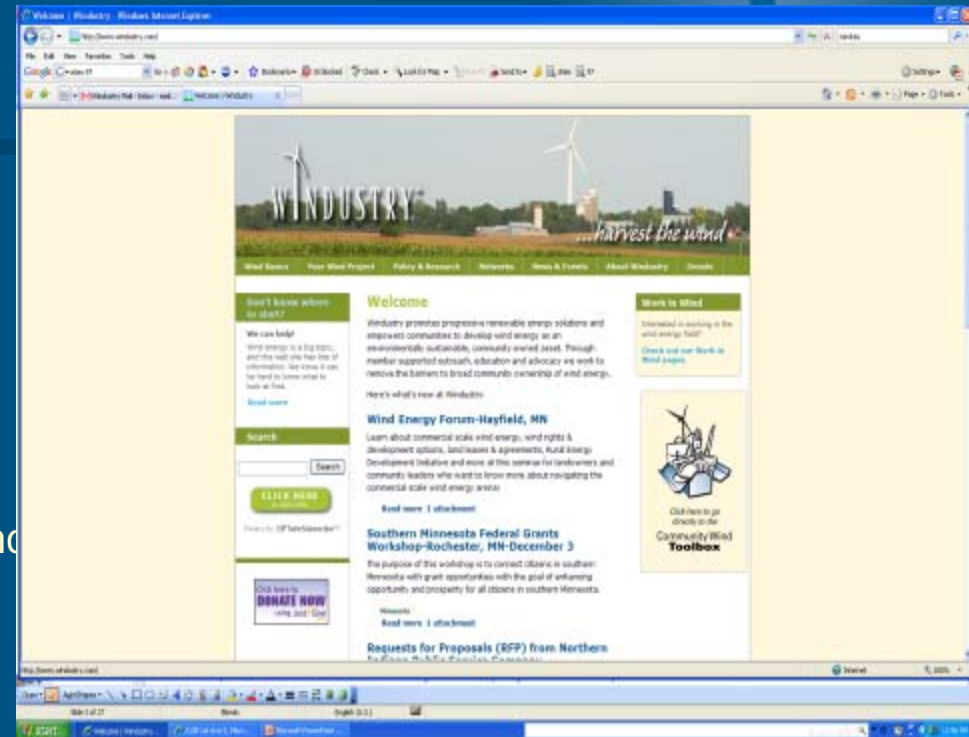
Welcome | Windustry - Windows Internet Explorer

http://www.windustry.org/

File Edit View Favorites Tools Help

Google

Welcome | Windustry

WINDUSTRY

...harvest the wind

Wind Basics | Your Wind Project | Policy & Research | Networks | News & Events | About Windustry | Donate

Don't know where to start?

We can help!

Wind energy is a big topic, and the web site has lots of information. We know it can be hard to know what to look at first.

Read more

Search

Search

CLICK HERE

Welcome

Windustry promotes progressive renewable energy solutions and empowers communities to develop wind energy as an environmentally sustainable, community owned asset. Through member supported outreach, education and advocacy we work to remove the barriers to broad community ownership of wind energy.

Here's what's new at Windustry:

Wind Energy Forum-Hayfield, MN

Learn about commercial scale wind energy, wind rights & development options, land leases & agreements, Rural Energy Development Initiative and more at this seminar for landowners and community leaders who want to know more about navigating the commercial scale wind energy arena.

Read more 1 attachment

Southern Minnesota Federal Grants Workshop-Rochester, MN-December 3

The purpose of this workshop is to connect citizens in southern Minnesota with grant opportunities with the goal of enhancing opportunity and prosperity for all citizens in southern Minnesota.

Read more 1 attachment

Requests for Proposals (RFP) from Northern

Work in Wind

Interested in working in the wind energy field?

Check out our Work in Wind pages.

Click here to go directly to the

Community Wind Toolbox

Click here to DONATE NOW

Internet

100%

Draw AutoShapes

Slide 1 of 27

English (U.S.)

start